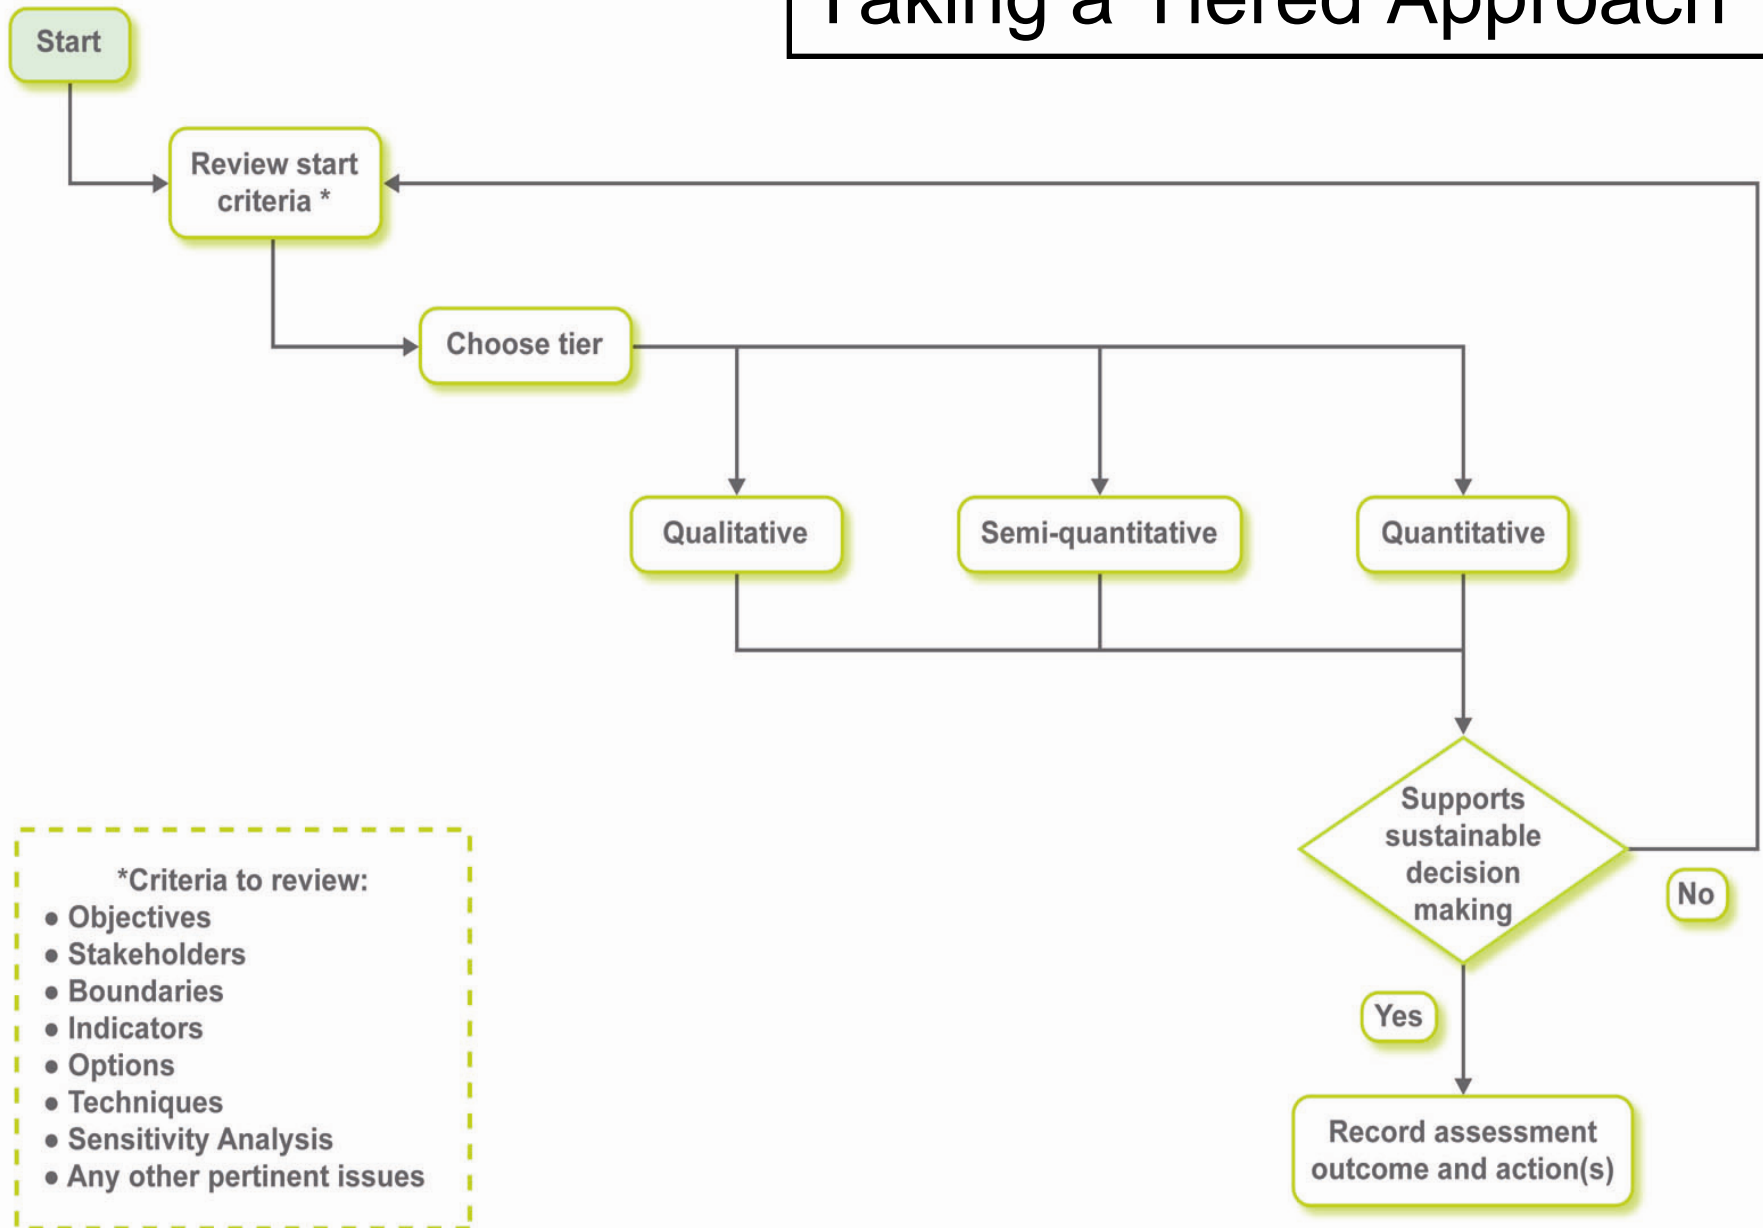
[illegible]

Start

Review start criteria *

Choose tier

Qualitative

Semi-quantitative

Quantitative

Supports sustainable decision making

No

Yes

Record assessment outcome and action(s)

*Criteria to review:
• Objectives
• Stakeholders
• Boundaries
• Indicators
• Options
• Techniques
• Sensitivity Analysis
• Any other pertinent issues